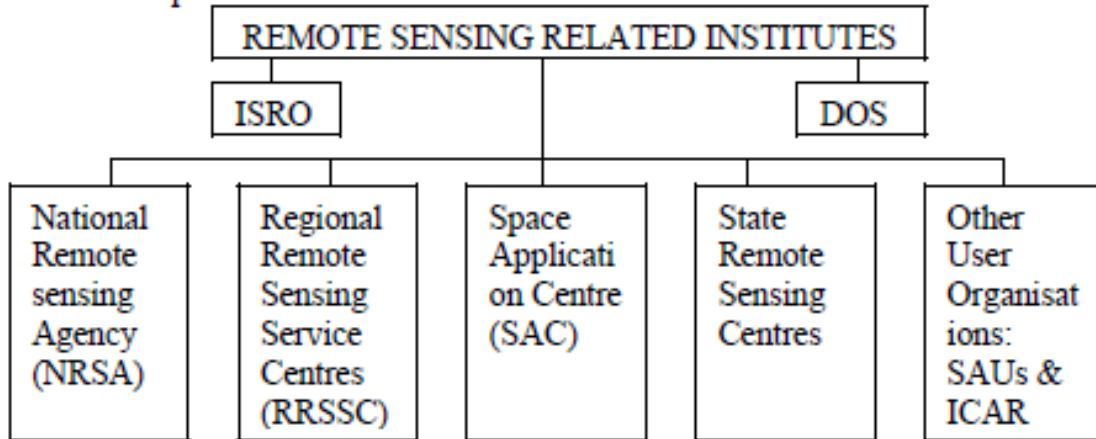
REMOTE SENSING RELATED INSTITUTES

ISRO

DOS

National Remote sensing Agency (NRSA)

Regional Remote Sensing Service Centres (RRSSC)

Space Application Centre (SAC)

State Remote Sensing Centres

Other User Organisations: SAUs & ICAR